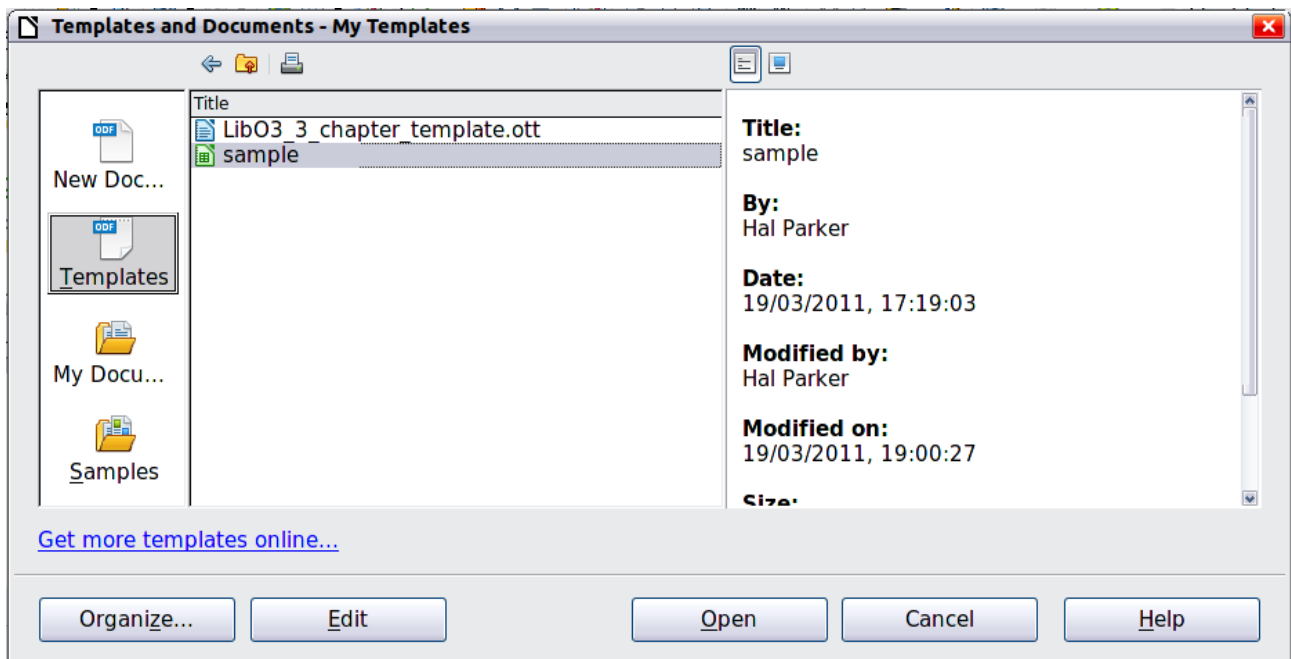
Templates and Documents - My Templates

ODF New Doc...

ODF Templates

My Docu...

Samples

Title
LibO3_3_chapter_template.ott
sample

Title:
sample

By:
Hal Parker

Date:
19/03/2011, 17:19:03

Modified by:
Hal Parker

Modified on:
19/03/2011, 19:00:27

Size:

Get more templates online...

Organize... Edit Open Cancel Help